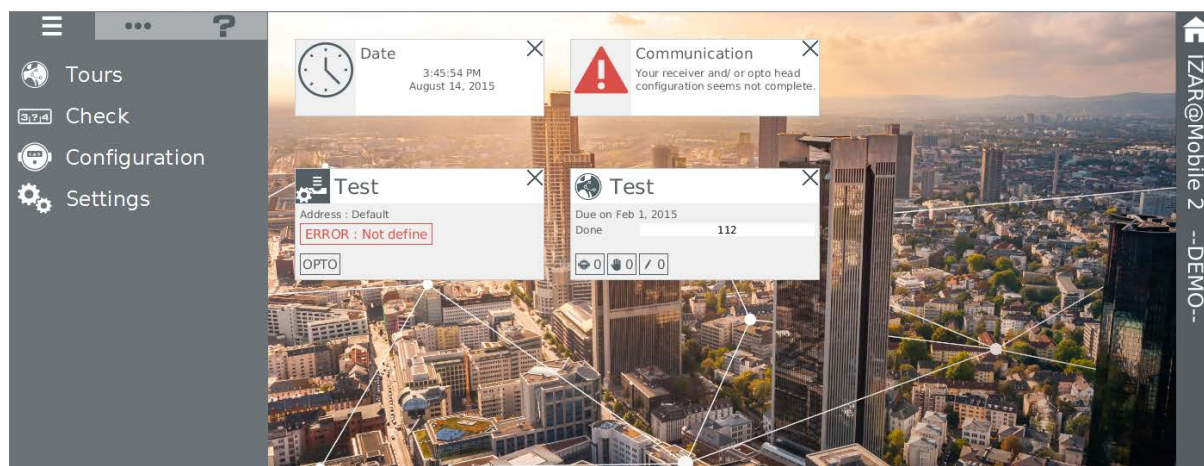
•••

?

Tours

3.?4 Check

Configuration

Settings

Date

3:45:54 PM
August 14, 2015

Communication

Your receiver and/ or opto head configuration seems not complete.

Test

Address : Default

ERROR : Not define

OPTO

Test

Due on Feb 1, 2015

Done 112

0 0 / 0

IZAR@Mobile 2 --DEMO--